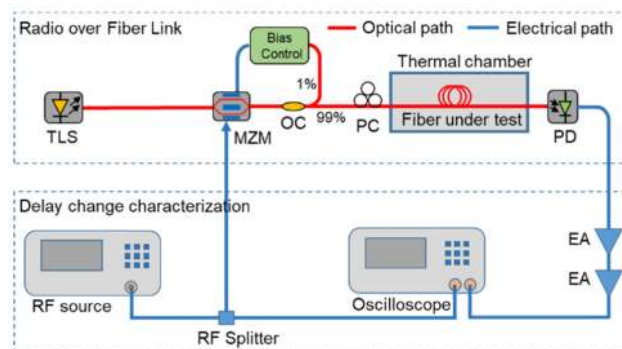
Radio over Fiber Link

Optical path

Electrical path

Bias Control

1%

Thermal chamber

TLS

MZM

OC

99%

PC

Fiber under test

PD

Delay change characterization

EA

EA

RF source

Oscilloscope

RF Splitter